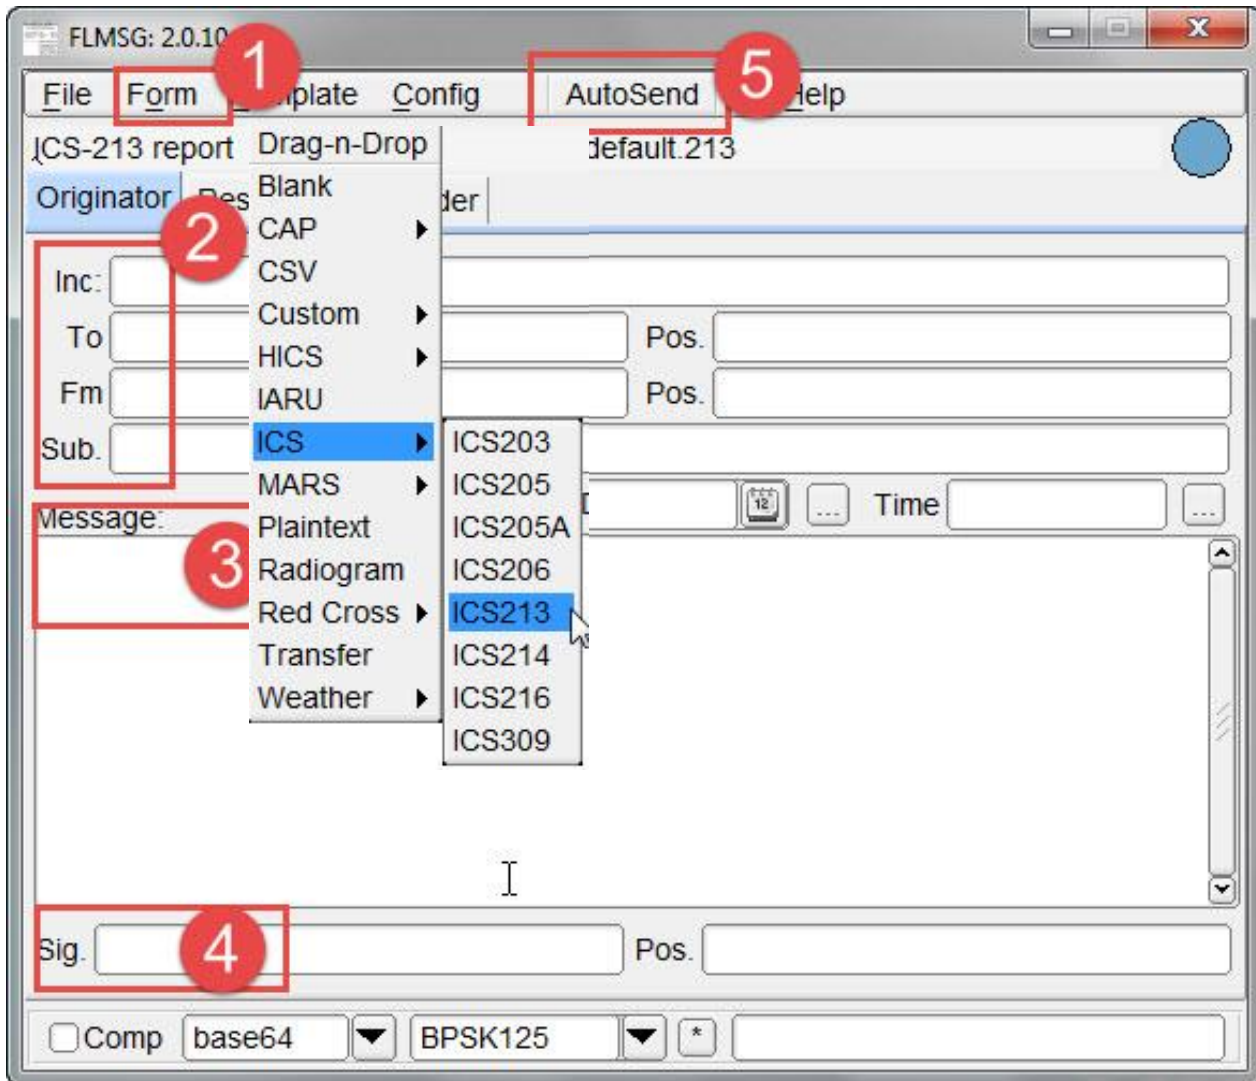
FLMSG: 2.0.10

1

5

File Form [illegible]plate Config AutoSend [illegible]elp

ICS-213 report

Drag-n-Drop

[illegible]default.213

Originator

Blank

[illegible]der

2

CAP

Inc:

CSV

To

Custom

Pos.

HICS

Fm

IARU

Pos.

Sub.

ICS

ICS203

MARS

ICS205

Message:

Plaintext

ICS205A

Time

3

Radiogram

ICS206

Red Cross

ICS213

Transfer

ICS214

Weather

ICS216

ICS309

4

Sig.

Pos.

Comp base64 BPSK125 *